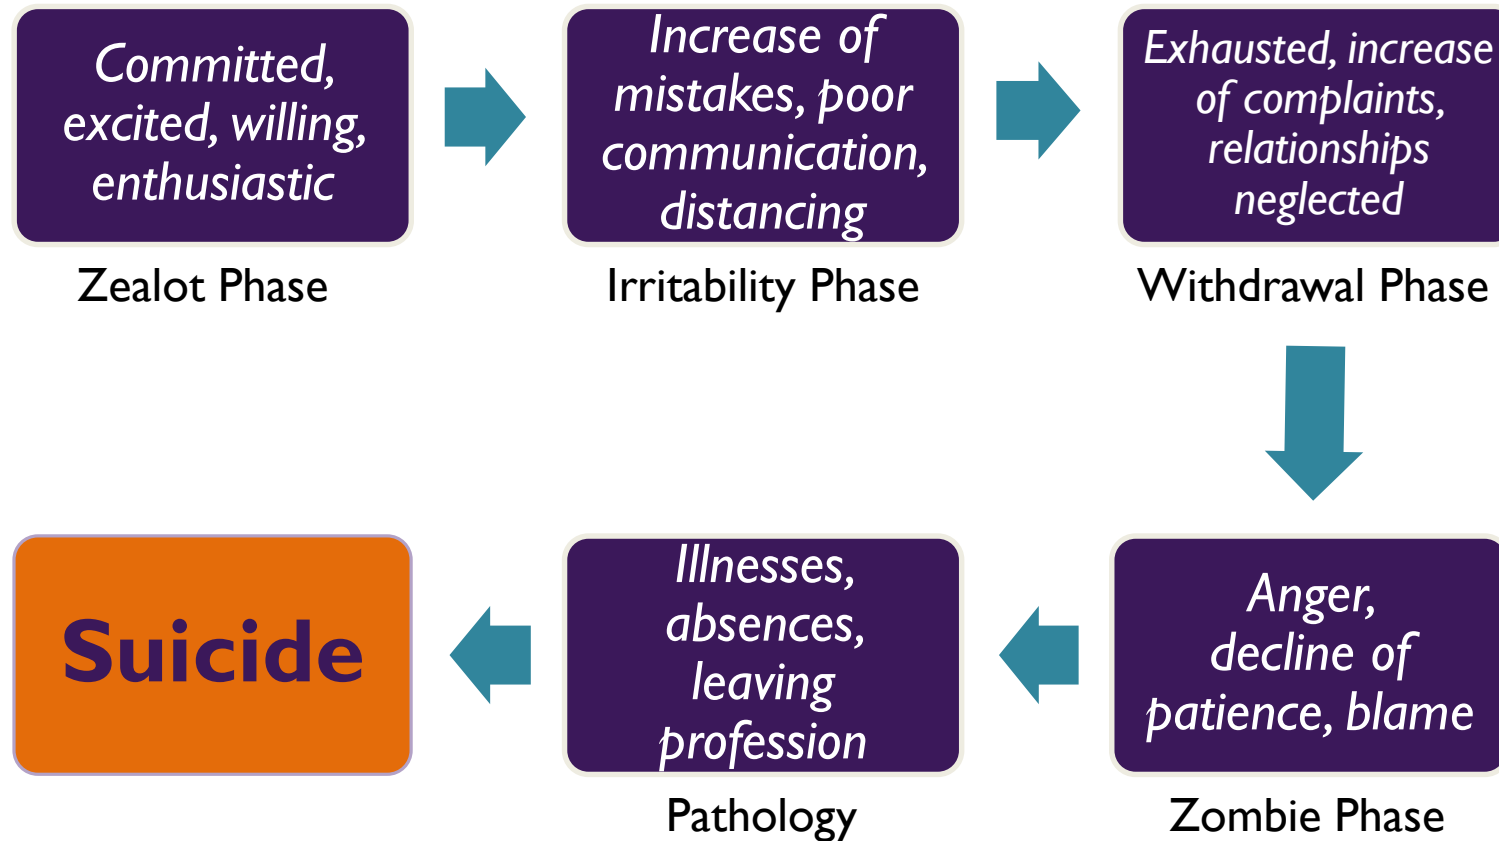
Committed, excited, willing, enthusiastic

Zealot Phase

Increase of mistakes, poor communication, distancing

Irritability Phase

Exhausted, increase of complaints, relationships neglected

Withdrawal Phase

Anger, decline of patience, blame

Zombie Phase

Illnesses, absences, leaving profession

Pathology

Suicide